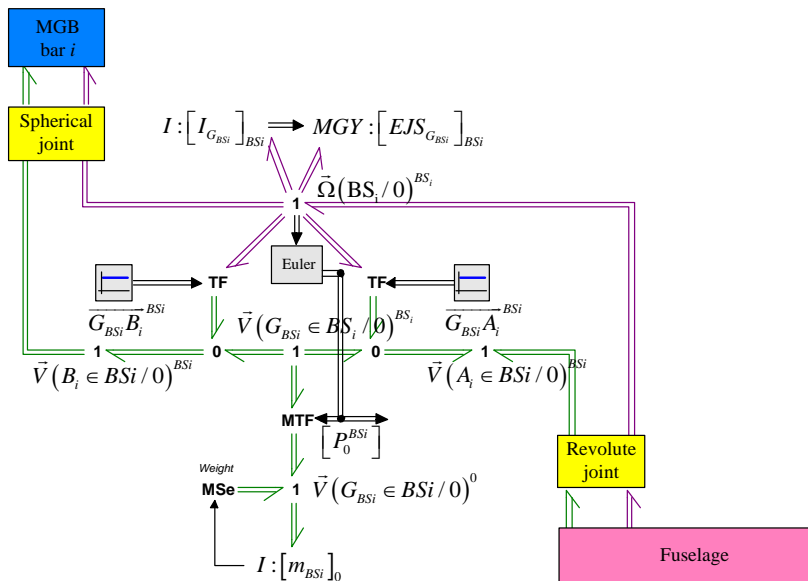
MGB bar $i$

Spherical joint

$I:\left[I_{G_{BSi}}\right]_{BSi}$ $MGY:\left[EJS_{G_{BSi}}\right]_{BSi}$

$\vec{\Omega}\left(BS_i/0\right)^{BS_i}$

1

Euler

TF

TF

$\overrightarrow{G_{BSi}B_i}^{BSi}$

$\vec{V}\left(G_{BSi}\in BS_i/0\right)^{BS_i}$

$\overrightarrow{G_{BSi}A_i}^{BSi}$

1

0

1

0

1

$\vec{V}\left(B_i\in BSi/0\right)^{BSi}$

$\vec{V}\left(A_i\in BSi/0\right)^{BSi}$

MTF

$\left[P_0^{BSi}\right]$

Revolute joint

Weight

MSe

1

$\vec{V}\left(G_{BSi}\in BSi/0\right)^{0}$

$I:\left[m_{BSi}\right]_0$

Fuselage